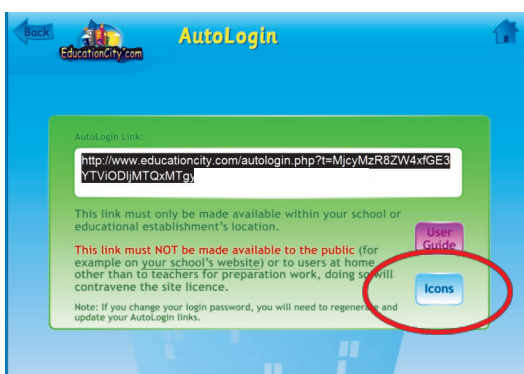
Back

EducationCity.com

AutoLogin

AutoLogin Link:

http://www.educationcity.com/autologin.php?t=MjcyMzR8ZW4xfGE3YTViODljMTQxMTgy

This link must only be made available within your school or educational establishment's location.

This link must NOT be made available to the public (for example on your school's website) or to users at home other than to teachers for preparation work, doing so will contravene the site licence.

Note: If you change your login password, you will need to regenerate and update your AutoLogin links.

User Guide

Icons